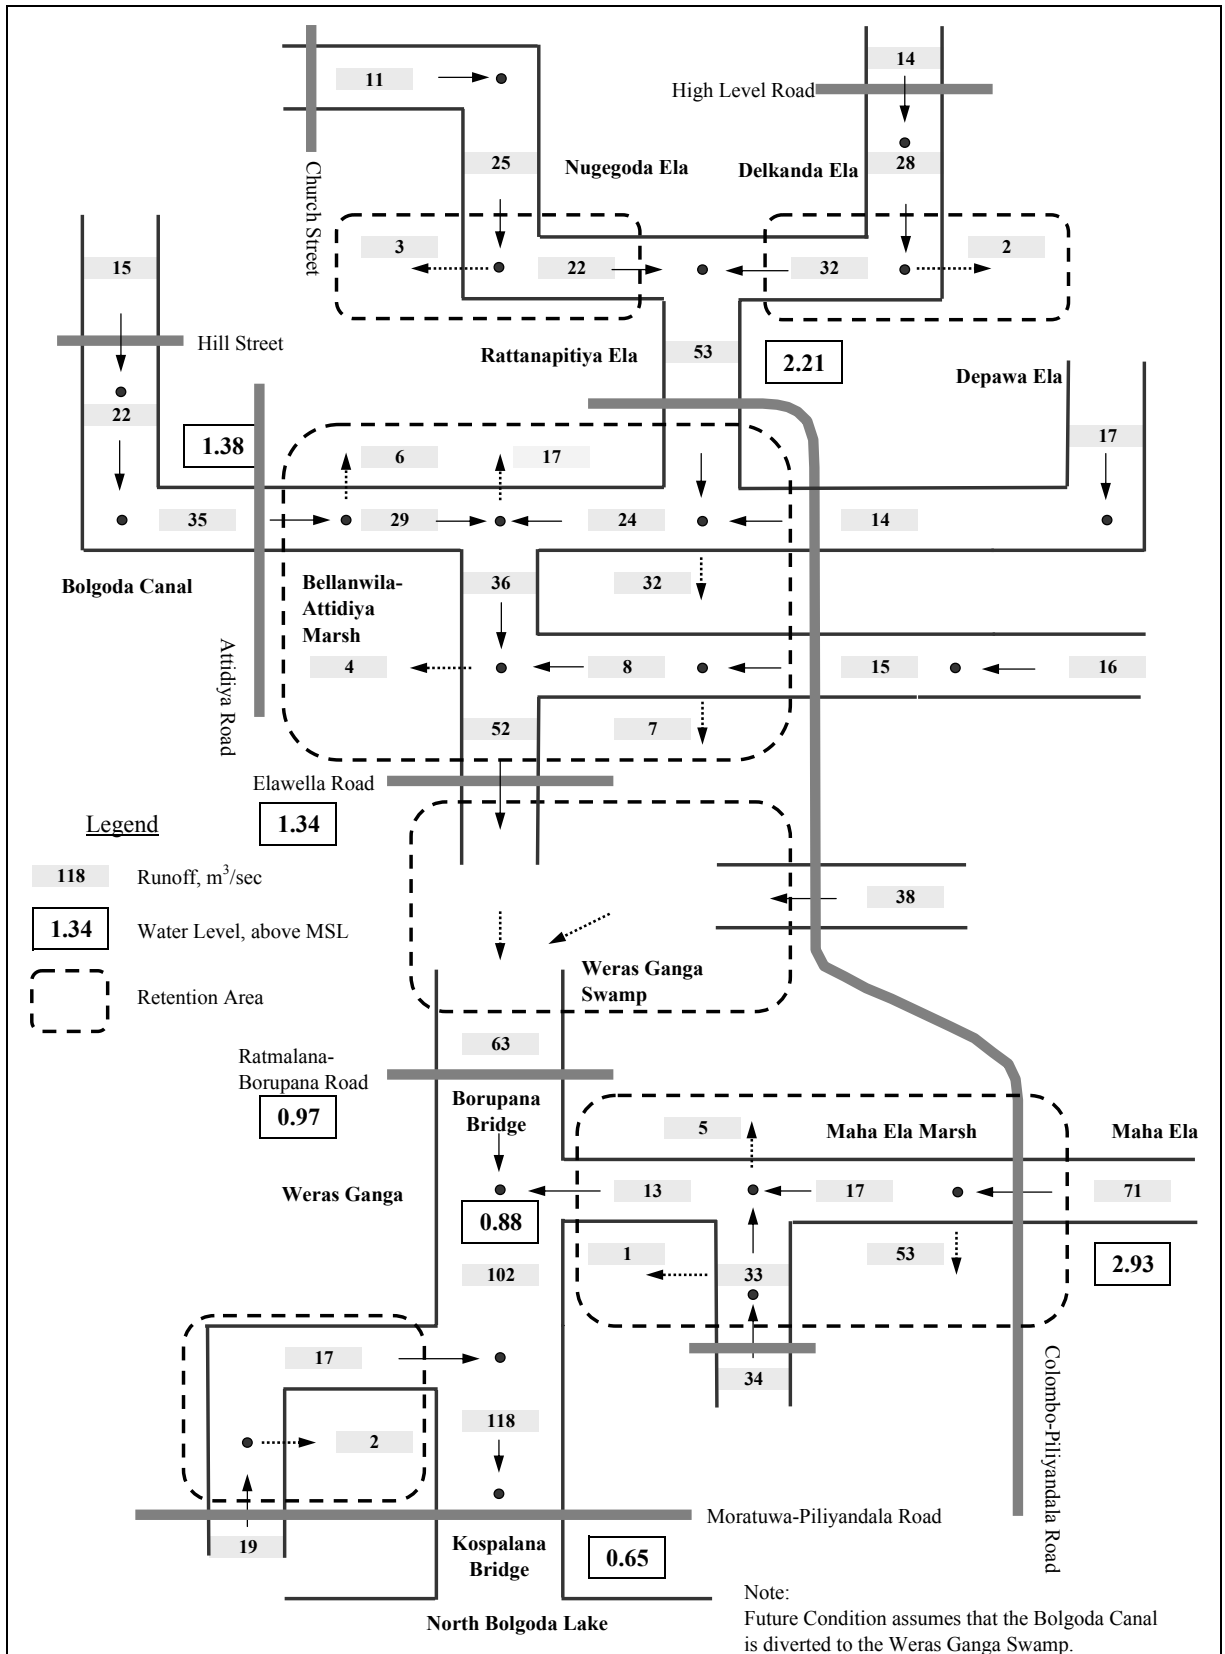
11

14

High Level Road

Church Street

25

Nugegoda Ela

Delkanda Ela

28

3

22

32

2

15

Hill Street

Rattanapitiya Ela

53

2.21

Depawa Ela

22

1.38

6

17

17

35

29

24

14

Bolgoda Canal

Bellanwila-Attidiya Marsh

36

32

4

8

15

16

Attidiya Road

52

7

Elawella Road

1.34

Legend

118 Runoff, $m^3$/sec

1.34 Water Level, above MSL

Retention Area

38

Weras Ganga Swamp

63

Ratmalana-Borupana Road

0.97

Borupana Bridge

5

Maha Ela Marsh

Maha Ela

Weras Ganga

13

17

71

0.88

1

33

53

2.93

102

17

34

118

2

Moratuwa-Piliyandala Road

Colombo-Piliyandala Road

19

Kospalana Bridge

0.65

North Bolgoda Lake

Note:
Future Condition assumes that the Bolgoda Canal is diverted to the Weras Ganga Swamp.